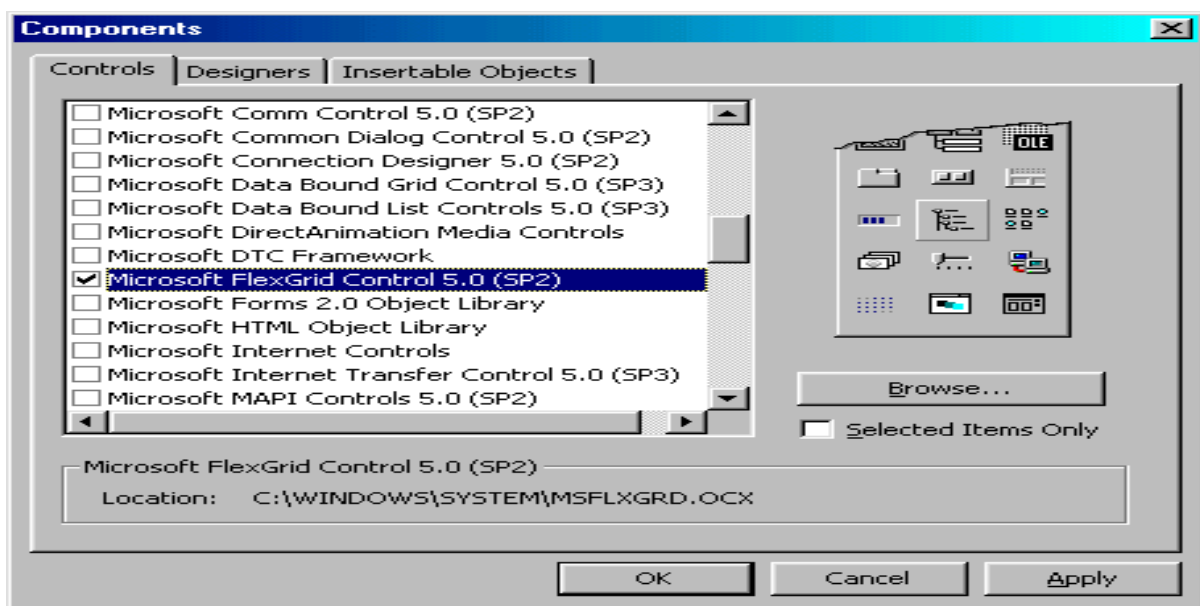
Components

Controls | Designers | Insertable Objects

Microsoft Comm Control 5.0 (SP2)
Microsoft Common Dialog Control 5.0 (SP2)
Microsoft Connection Designer 5.0 (SP2)
Microsoft Data Bound Grid Control 5.0 (SP3)
Microsoft Data Bound List Controls 5.0 (SP3)
Microsoft DirectAnimation Media Controls
Microsoft DTC Framework
Microsoft FlexGrid Control 5.0 (SP2)
Microsoft Forms 2.0 Object Library
Microsoft HTML Object Library
Microsoft Internet Controls
Microsoft Internet Transfer Control 5.0 (SP3)
Microsoft MAPI Controls 5.0 (SP2)

OLE

Browse...

Selected Items Only

Microsoft FlexGrid Control 5.0 (SP2)
Location: C:\WINDOWS\SYSTEM\MSFLXGRD.OCX

OK | Cancel | Apply